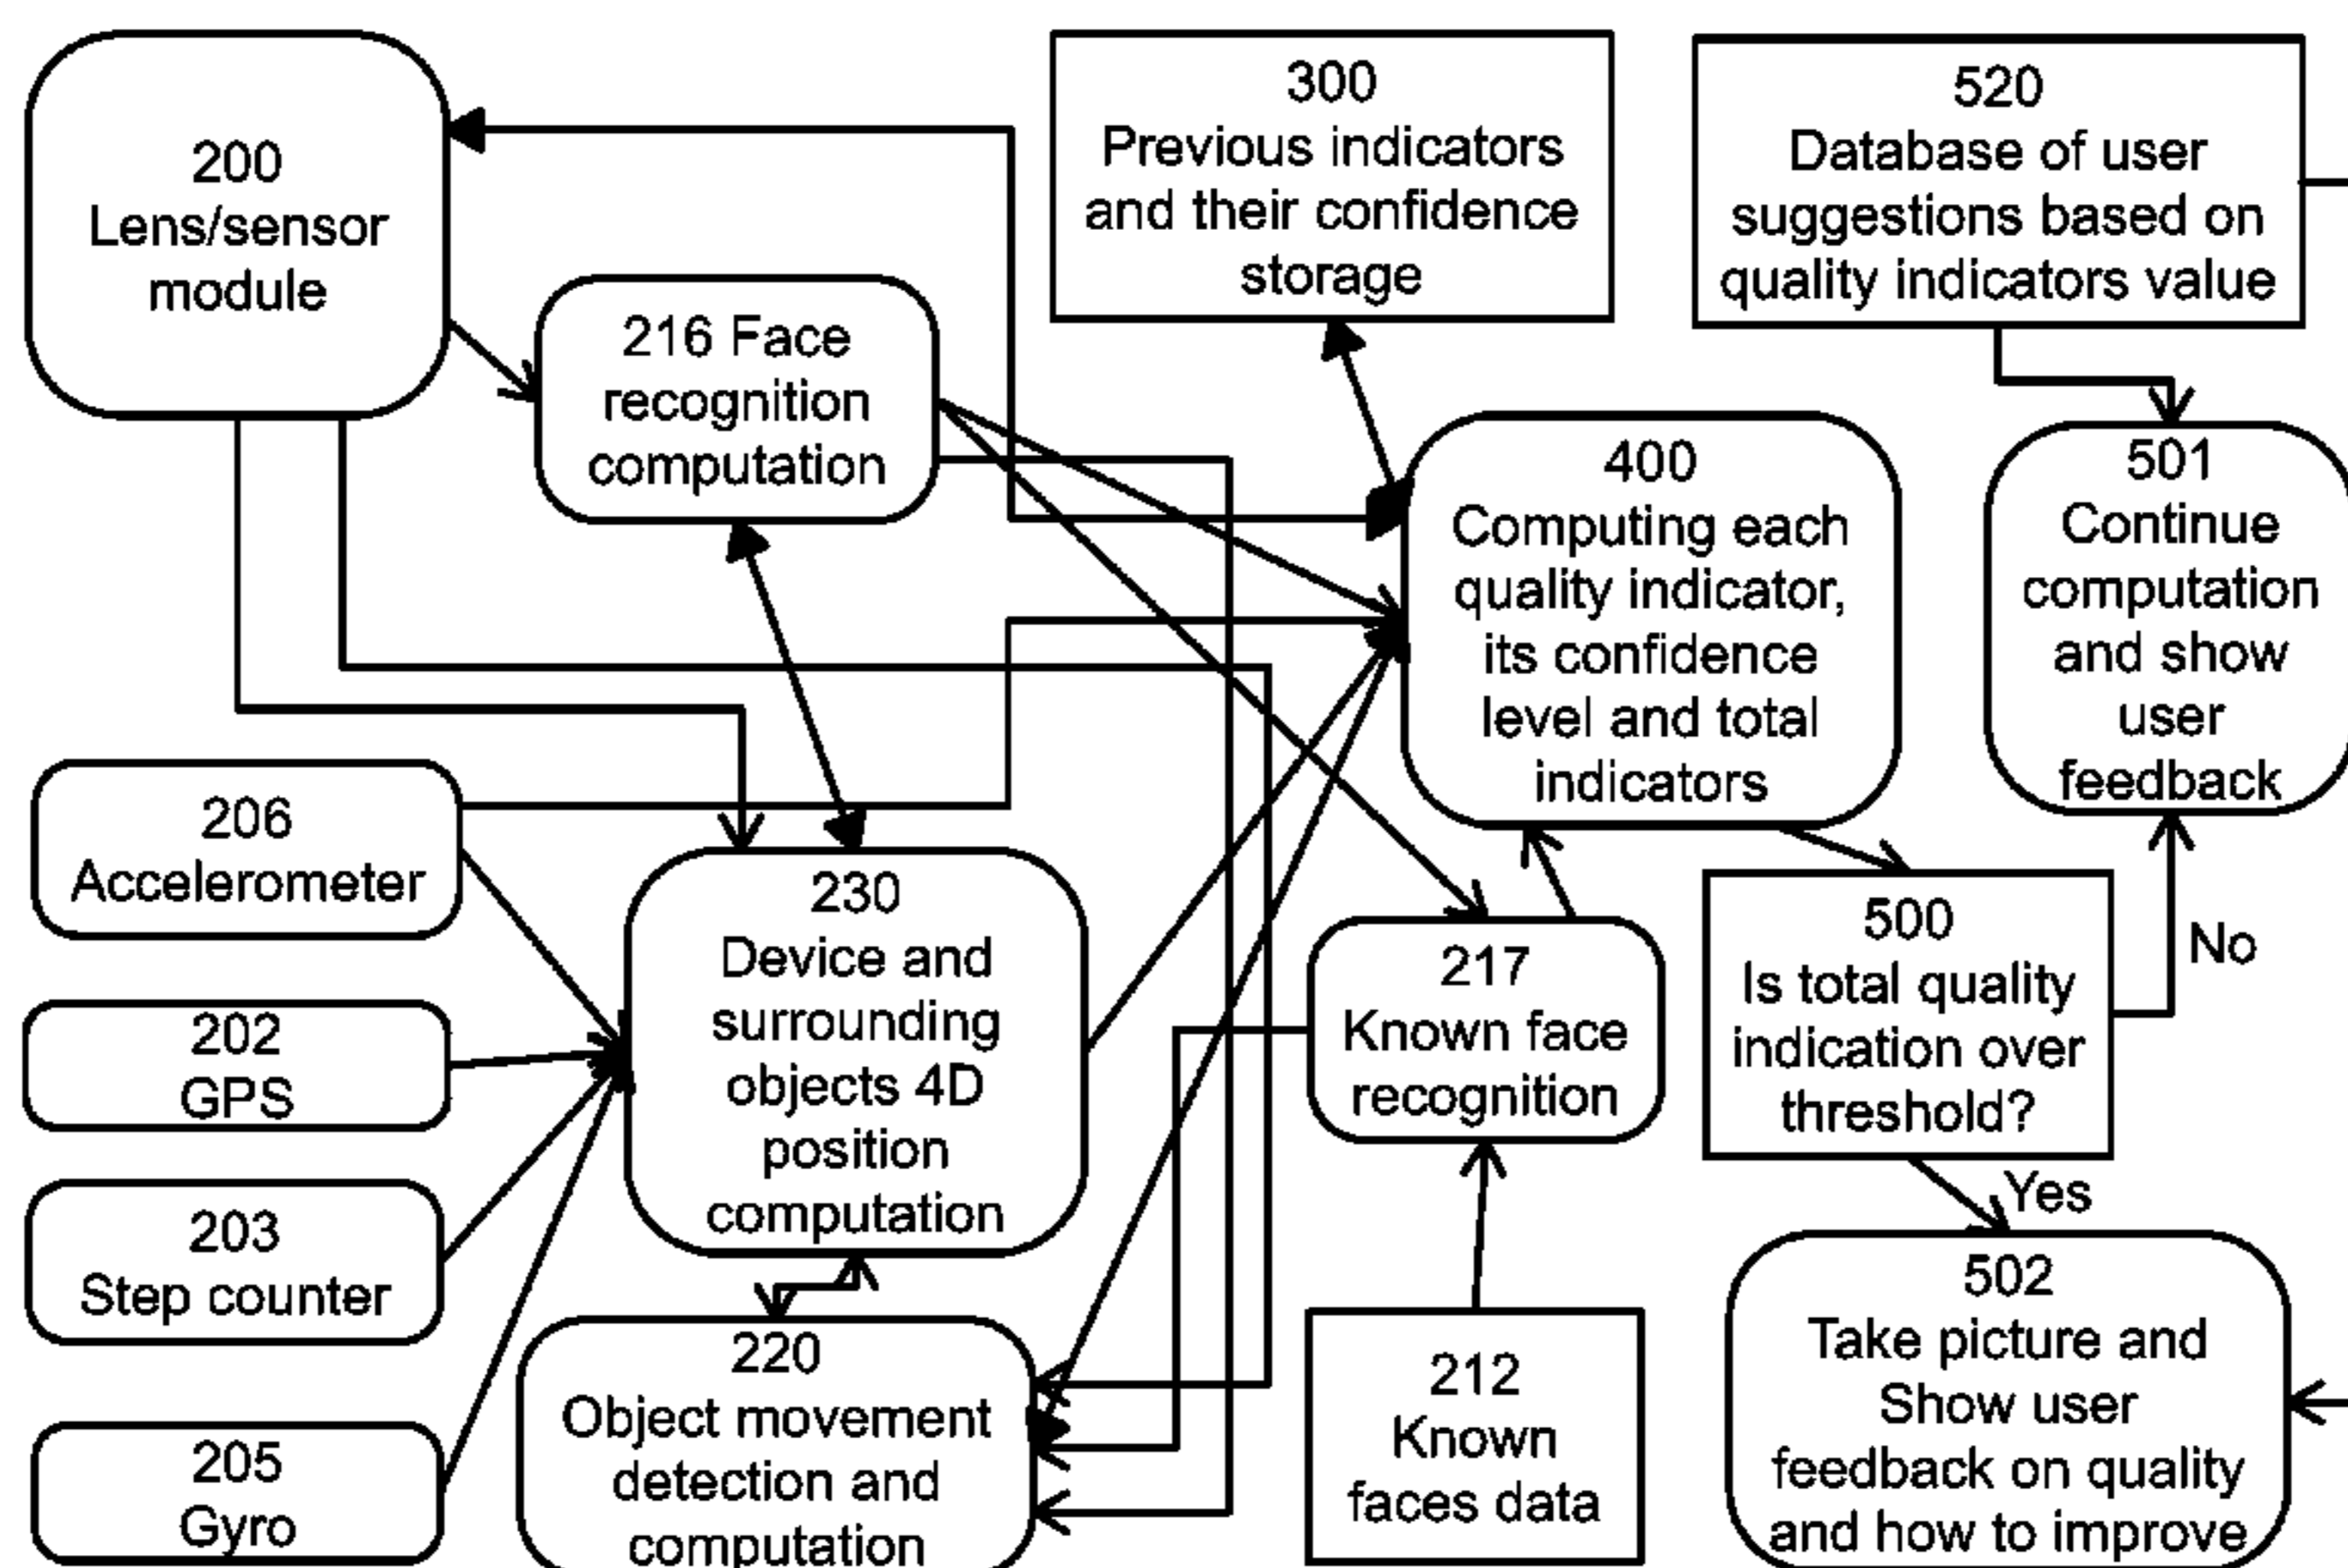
200
Lens/sensor module

216 Face recognition computation

300
Previous indicators and their confidence storage

520
Database of user suggestions based on quality indicators value

400
Computing each quality indicator, its confidence level and total indicators

501
Continue computation and show user feedback

206
Accelerometer

230
Device and surrounding objects 4D position computation

217
Known face recognition

500
Is total quality indication over threshold?

No

202
GPS

203
Step counter

Yes

502
Take picture and Show user feedback on quality and how to improve

220
Object movement detection and computation

212
Known faces data

205
Gyro